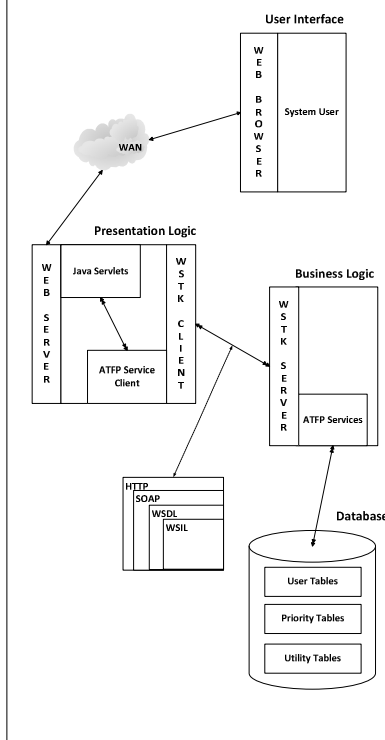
User Interface

W
E
B

B
R
O
W
S
E
R

System User

WAN

Presentation Logic

W
E
B

S
E
R
V
E
R

Java Servlets

ATFP Service Client

W
S
T
K

C
L
I
E
N
T

Business Logic

W
S
T
K

S
E
R
V
E
R

ATFP Services

HTTP
SOAP
WSDL
WSIL

Databas

User Tables

Priority Tables

Utility Tables